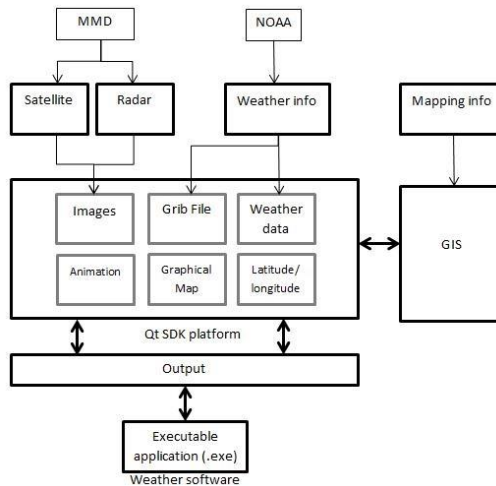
MMD

NOAA

Satellite

Radar

Weather info

Mapping info

Images

Grib File

Weather data

Animation

Graphical Map

Latitude/ longitude

GIS

Qt SDK platform

Output

Executable application (.exe)

Weather software